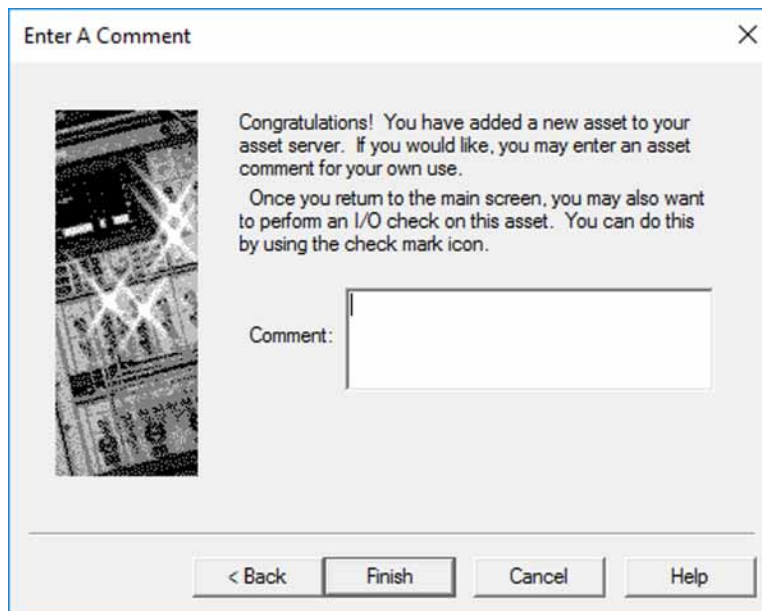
Enter A Comment

×

Congratulations! You have added a new asset to your asset server. If you would like, you may enter an asset comment for your own use.

Once you return to the main screen, you may also want to perform an I/O check on this asset. You can do this by using the check mark icon.

Comment:

< Back

Finish

Cancel

Help